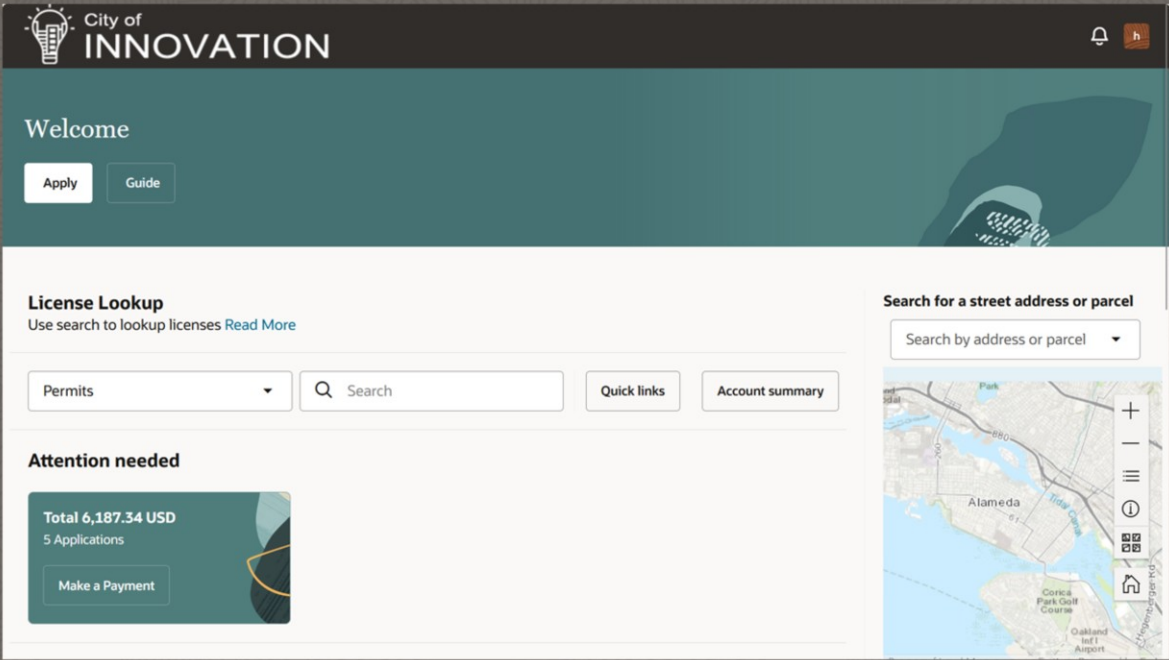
City of
INNOVATION

h

Welcome

Apply

Guide

License Lookup
Use search to lookup licenses Read More

Permits

Search

Quick links

Account summary

Attention needed

Total 6,187.34 USD
5 Applications

Make a Payment

Search for a street address or parcel

Search by address or parcel

Park

880

Alameda

61

Corica Park Golf Course

Oakland Intl Airport

Hegenberger Rd